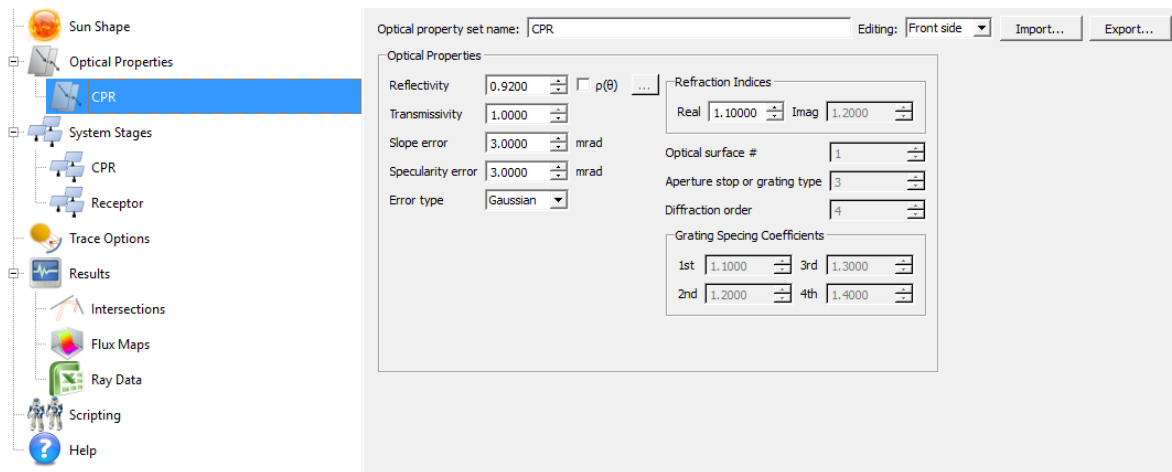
Sun Shape
Optical Properties
CPR
System Stages
CPR
Receptor
Trace Options
Results
Intersections
Flux Maps
Ray Data
Scripting
Help

Optical property set name: CPR
Editing: Front side
Import...
Export...

Optical Properties
Reflectivity 0.9200
ρ(θ)
...
Transmissivity 1.0000
Slope error 3.0000 mrad
Specularity error 3.0000 mrad
Error type Gaussian

Refraction Indices
Real 1.10000 Imag 1.2000

Optical surface # 1
Aperture stop or grating type 3
Diffraction order 4

Grating Specing Coefficients
1st 1.1000 3rd 1.3000
2nd 1.2000 4th 1.4000